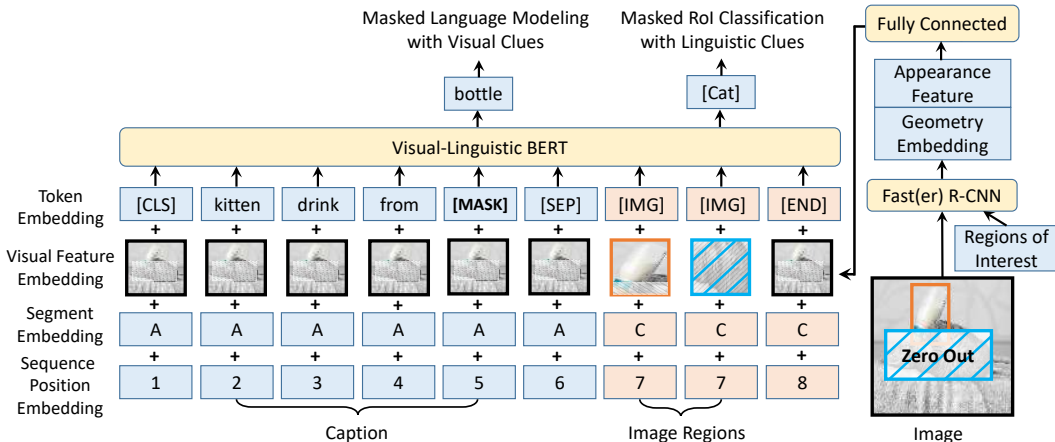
Masked Language Modeling with Visual Clues

Masked RoI Classification with Linguistic Clues

bottle

[Cat]

Visual-Linguistic BERT

Token Embedding

[CLS] kitten drink from [MASK] [SEP] [IMG] [IMG] [END]

+ + + + + + + + +

Visual Feature Embedding

+ + + + + + + + +

Segment Embedding

A A A A A A C C C

+ + + + + + + + +

Sequence Position Embedding

1 2 3 4 5 6 7 7 8

Caption

Image Regions

Fully Connected

Appearance Feature

Geometry Embedding

Fast(er) R-CNN

Regions of Interest

Zero Out

Image